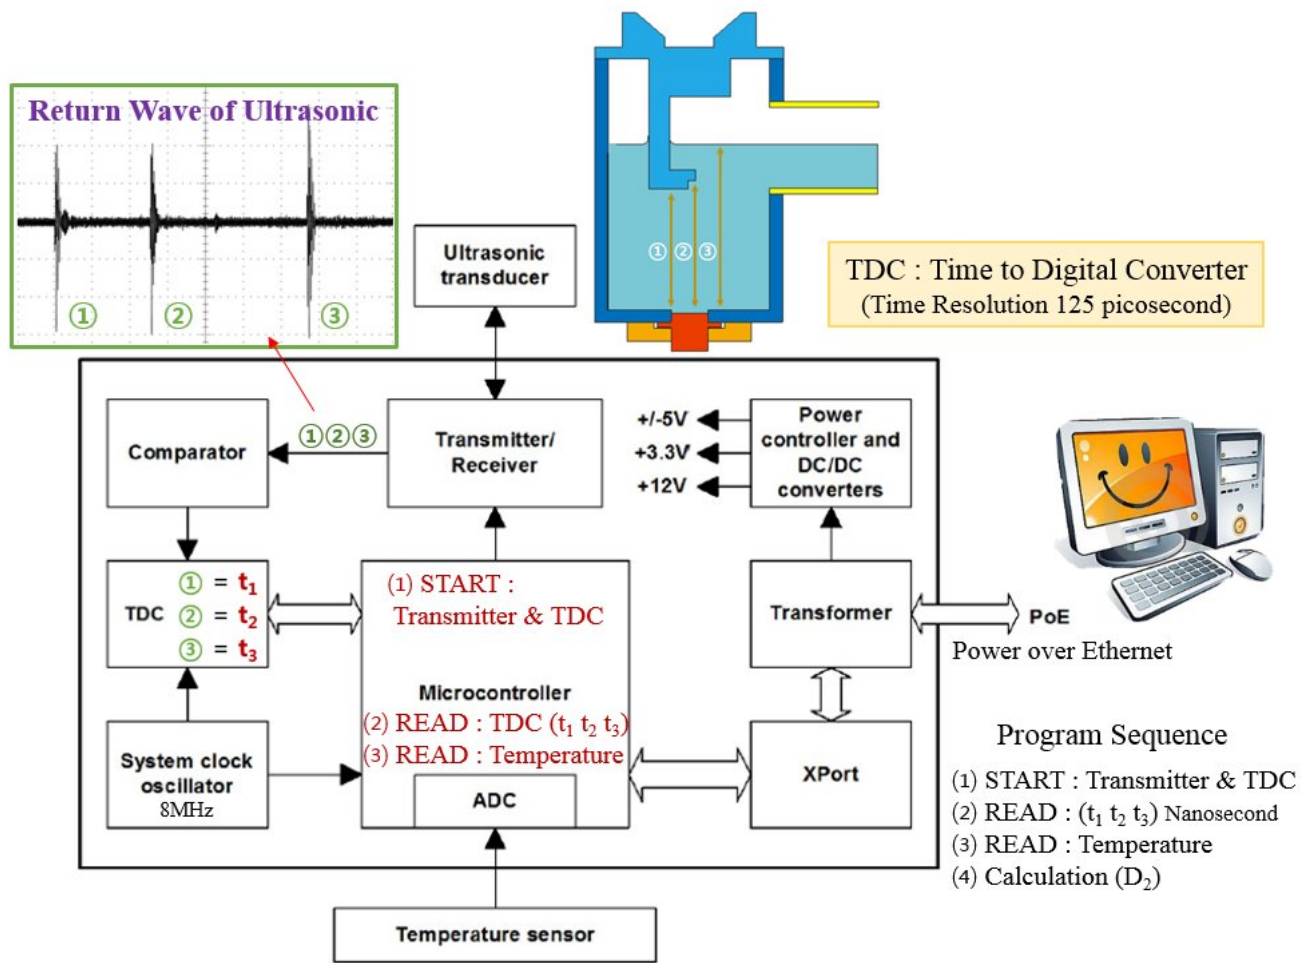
Return Wave of Ultrasonic

① ② ③

① ② ③

Ultrasonic transducer

TDC : Time to Digital Converter
(Time Resolution 125 picosecond)

Comparator

①②③

Transmitter/ Receiver

+/-5V
+3.3V
+12V

Power controller and DC/DC converters

TDC
① = $t_1$
② = $t_2$
③ = $t_3$

(1) START : Transmitter & TDC

Microcontroller
(2) READ : TDC ($t_1$ $t_2$ $t_3$)
(3) READ : Temperature

ADC

Transformer

PoE
Power over Ethernet

XPort

System clock oscillator
8MHz

Temperature sensor

Program Sequence
(1) START : Transmitter & TDC
(2) READ : ($t_1$ $t_2$ $t_3$) Nanosecond
(3) READ : Temperature
(4) Calculation ($D_2$)